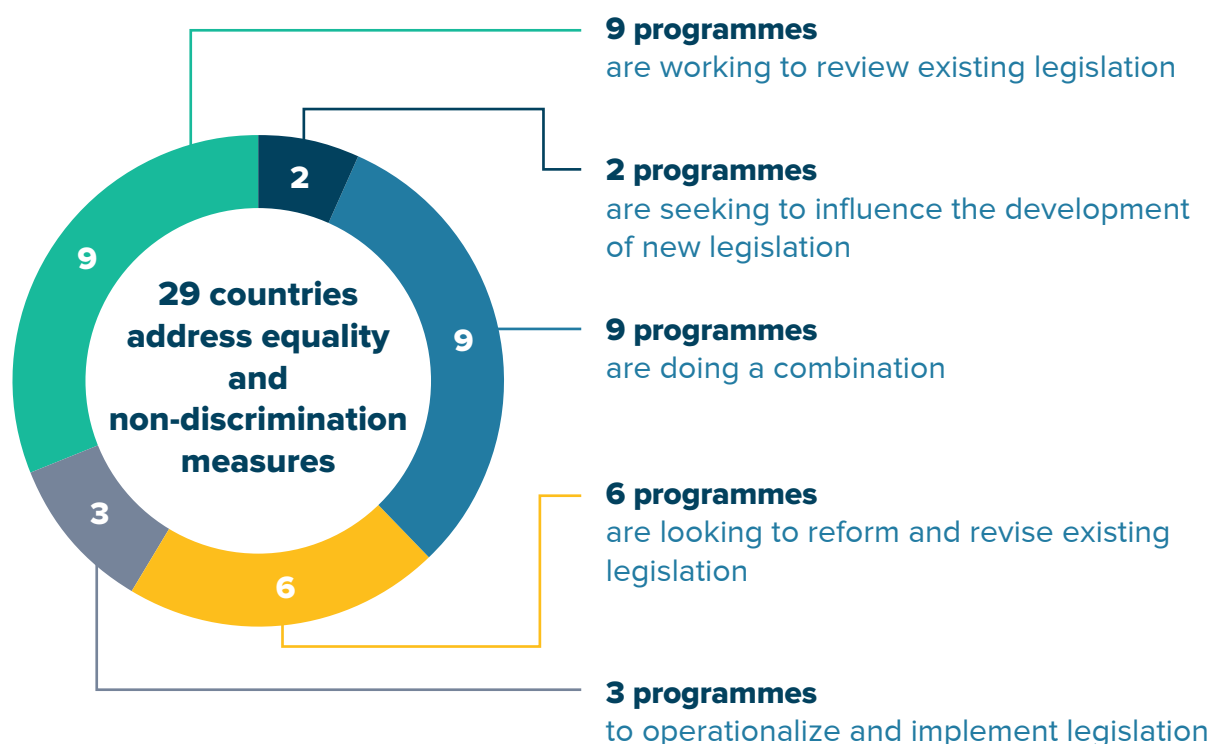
29 countries address equality and non-discrimination measures

2

9

6

3

9

9 programmes
are working to review existing legislation

2 programmes
are seeking to influence the development of new legislation

9 programmes
are doing a combination

6 programmes
are looking to reform and revise existing legislation

3 programmes
to operationalize and implement legislation